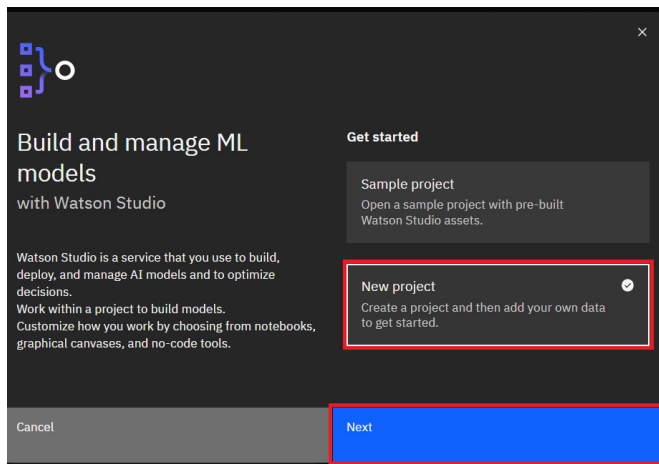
Build and manage ML models
with Watson Studio

Watson Studio is a service that you use to build, deploy, and manage AI models and to optimize decisions.
Work within a project to build models.
Customize how you work by choosing from notebooks, graphical canvases, and no-code tools.

Get started

Sample project
Open a sample project with pre-built Watson Studio assets.

New project
Create a project and then add your own data to get started.

Cancel

Next